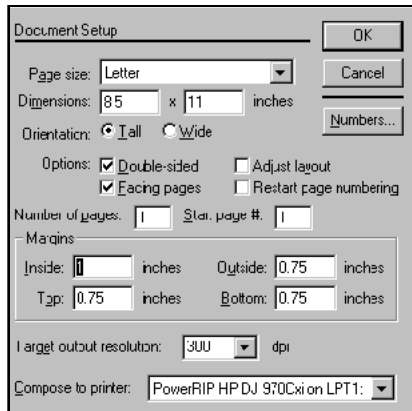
Document Setup

OK

Cancel

Numbers...

Page size: Letter

Dimensions: 8.5 x 11 inches

Orientation: Tall Wide

Options: Double-sided Adjust layout

Facing pages Restart page numbering

Number of pages: 1 Start page #: 1

Margins

Inside: 1 inches Outside: 0.75 inches

Top: 0.75 inches Bottom: 0.75 inches

Target output resolution: 300 dpi

Compose to printer: PowerRIP HP DJ 970Cxi on LPT1: